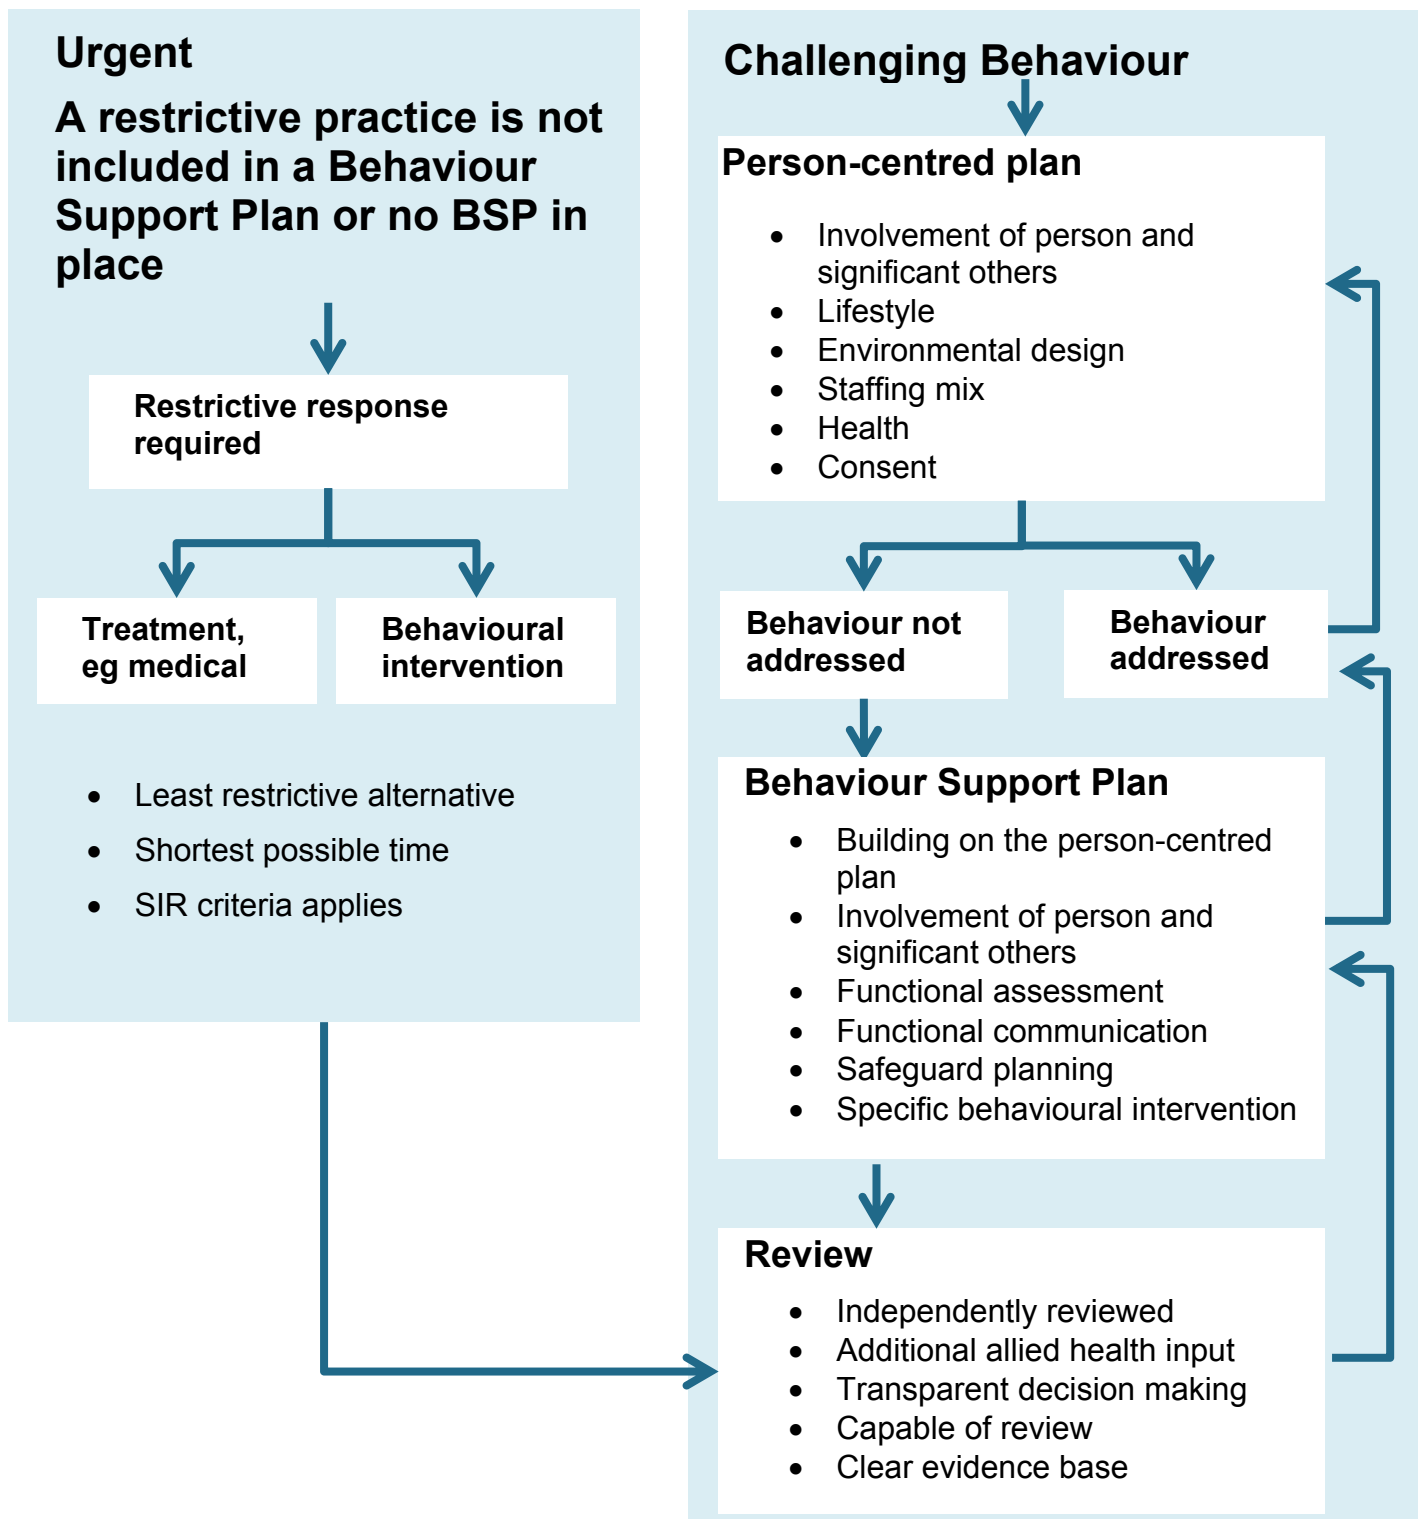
Urgent

A restrictive practice is not included in a Behaviour Support Plan or no BSP in place

Restrictive response required

Treatment, eg medical

Behavioural intervention

- Least restrictive alternative
- Shortest possible time
- SIR criteria applies

Challenging Behaviour

Person-centred plan

- Involvement of person and significant others
- Lifestyle
- Environmental design
- Staffing mix
- Health
- Consent

Behaviour not addressed

Behaviour addressed

Behaviour Support Plan

- Building on the person-centred plan
- Involvement of person and significant others
- Functional assessment
- Functional communication
- Safeguard planning
- Specific behavioural intervention

Review

- Independently reviewed
- Additional allied health input
- Transparent decision making
- Capable of review
- Clear evidence base